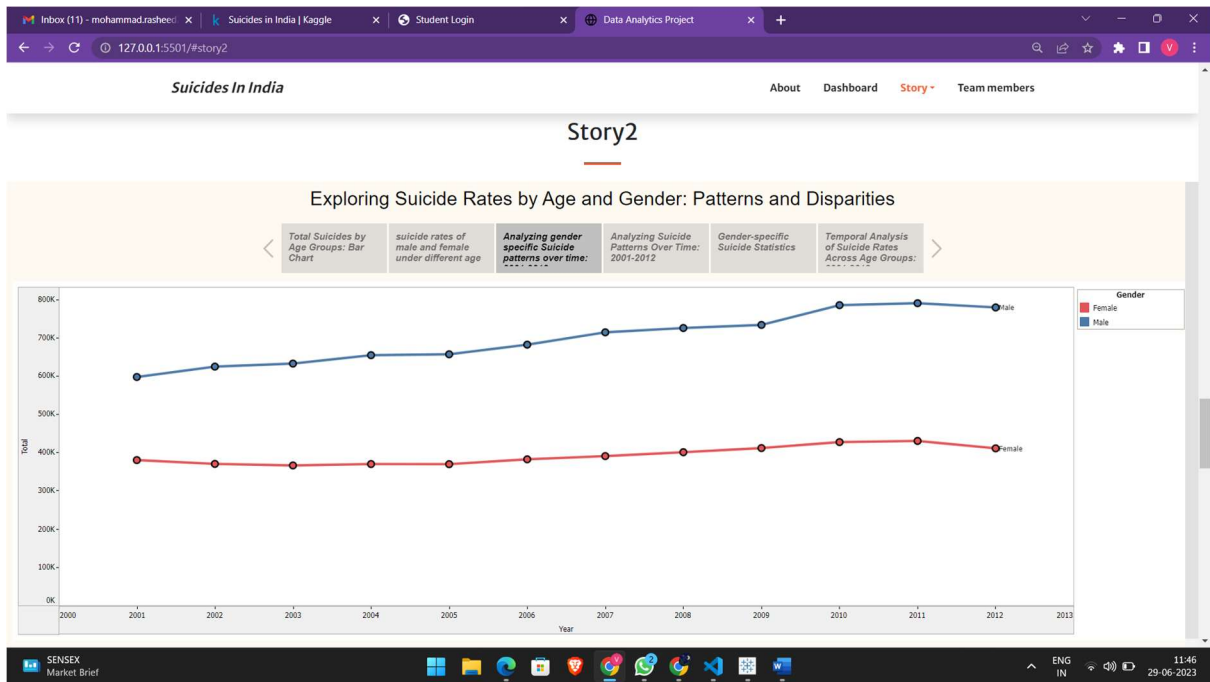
Inbox (11) - mohammad.rasheed
Suicides in India | Kaggle
Student Login
Data Analytics Project
127.0.0.1:5501/#story2

Suicides In India
About Dashboard Story Team members

Story2

Exploring Suicide Rates by Age and Gender: Patterns and Disparities

Total Suicides by Age Groups: Bar Chart
suicide rates of male and female under different age
Analyzing gender specific Suicide patterns over time: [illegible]
Analyzing Suicide Patterns Over Time: 2001-2012
Gender-specific Suicide Statistics
Temporal Analysis of Suicide Rates Across Age Groups: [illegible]

800K
700K
600K
500K
400K
300K
200K
100K
0K
Total

Male
Female

2000 2001 2002 2003 2004 2005 2006 2007 2008 2009 2010 2011 2012 2013
Year

Gender
Female
Male

SENSEX
Market Brief
ENG IN
11:46
29-06-2023